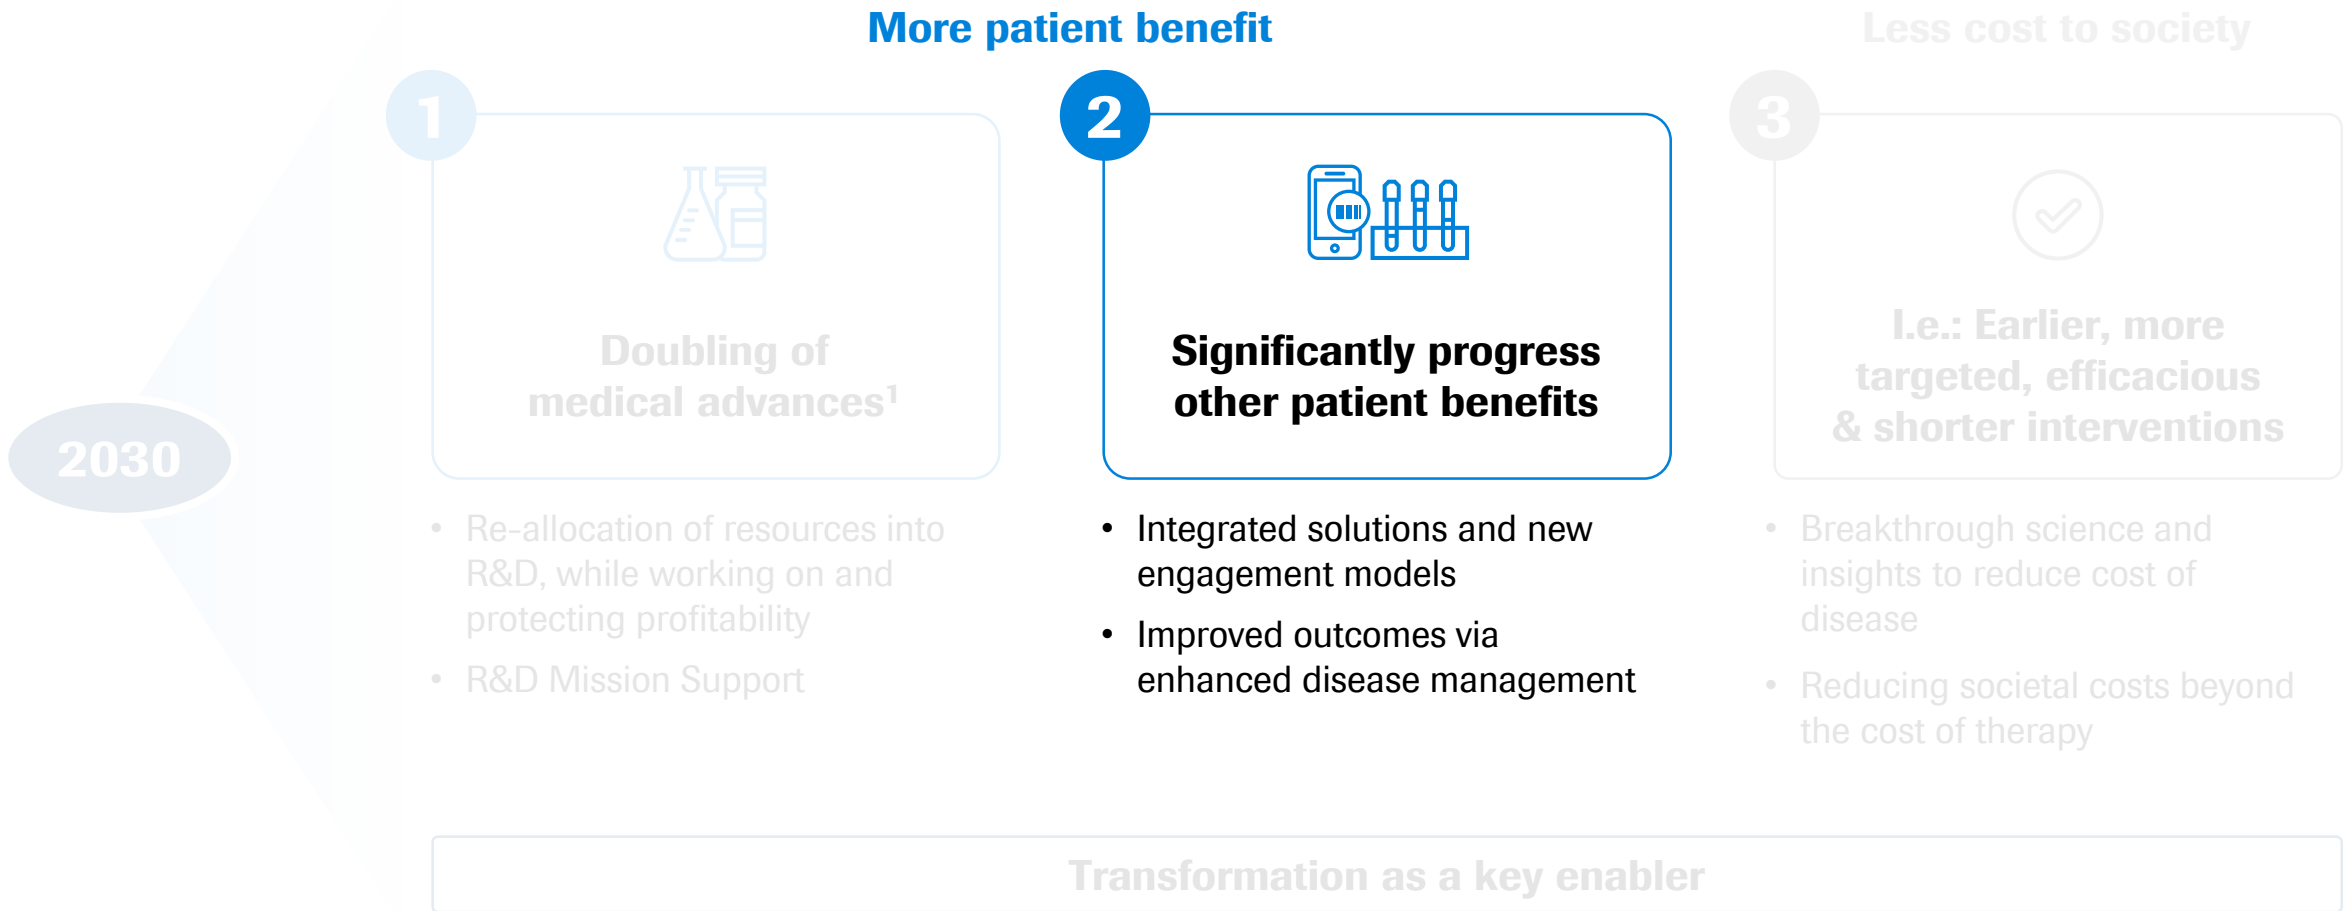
More patient benefit

Less cost to society

2030

1

Doubling of medical advances$^1$

- Re-allocation of resources into R&D, while working on and protecting profitability
- R&D Mission Support

2

Significantly progress other patient benefits

- Integrated solutions and new engagement models
- Improved outcomes via enhanced disease management

3

I.e.: Earlier, more targeted, efficacious & shorter interventions

- Breakthrough science and insights to reduce cost of disease
- Reducing societal costs beyond the cost of therapy

Transformation as a key enabler